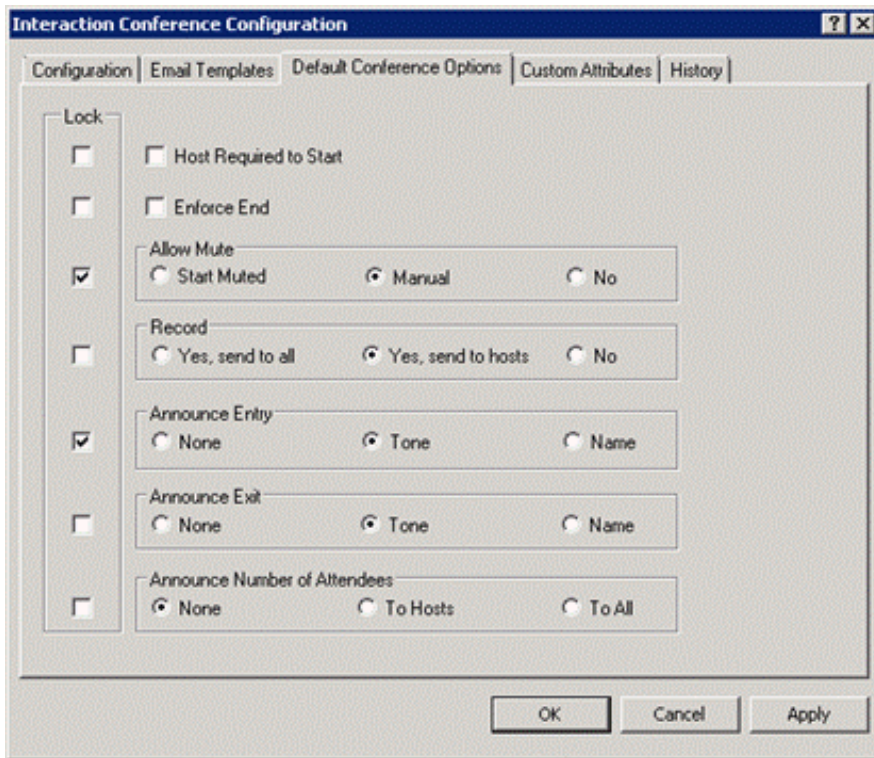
Interaction Conference Configuration

?

X

Configuration | Email Templates | Default Conference Options | Custom Attributes | History

Lock

Host Required to Start

Enforce End

Allow Mute
Start Muted
Manual
No

Record
Yes, send to all
Yes, send to hosts
No

Announce Entry
None
Tone
Name

Announce Exit
None
Tone
Name

Announce Number of Attendees
None
To Hosts
To All

OK
Cancel
Apply